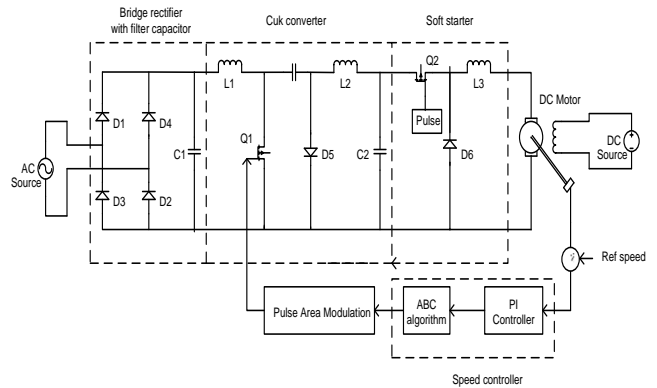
Bridge rectifier with filter capacitor

Cuk converter

Soft starter

L1

L2

Q2

L3

DC Motor

D1

D4

Pulse

AC Source

C1

Q1

D5

C2

D6

DC Source

D3

D2

Ref speed

Pulse Area Modulation

ABC algorithm

PI Controller

Speed controller